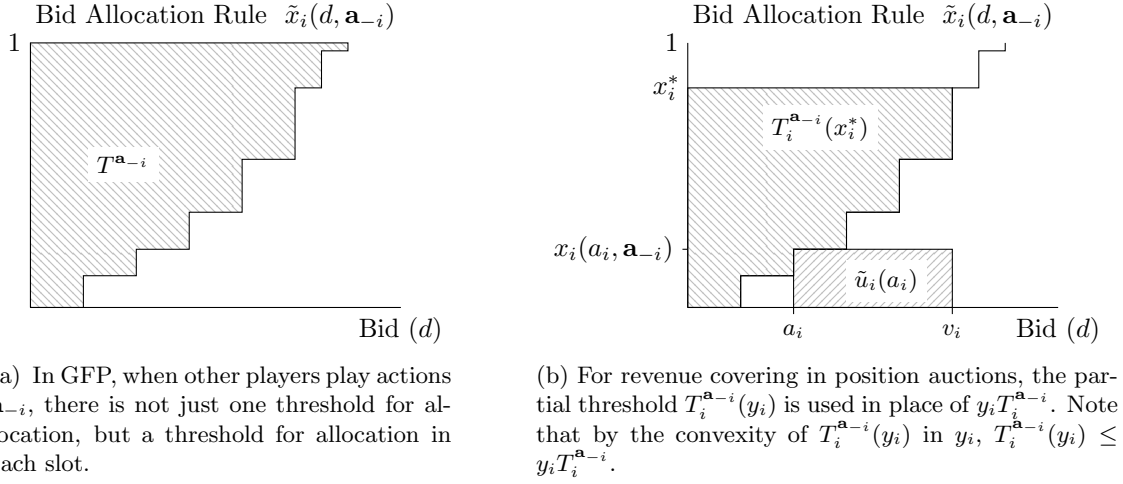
Bid Allocation Rule $\tilde{x}_i(d, \mathbf{a}_{-i})$

1

$T^{\mathbf{a}_{-i}}$

Bid $(d)$

a) In GFP, when other players play actions $\mathbf{a}_{-i}$, there is not just one threshold for allocation, but a threshold for allocation in each slot.

Bid Allocation Rule $\tilde{x}_i(d, \mathbf{a}_{-i})$

1

$x_i^*$

$T_i^{\mathbf{a}_{-i}}(x_i^*)$

$x_i(a_i, \mathbf{a}_{-i})$

$\tilde{u}_i(a_i)$

$a_i$

$v_i$

Bid $(d)$

(b) For revenue covering in position auctions, the partial threshold $T_i^{\mathbf{a}_{-i}}(y_i)$ is used in place of $y_i T_i^{\mathbf{a}_{-i}}$. Note that by the convexity of $T_i^{\mathbf{a}_{-i}}(y_i)$ in $y_i$, $T_i^{\mathbf{a}_{-i}}(y_i) \leq y_i T_i^{\mathbf{a}_{-i}}$.